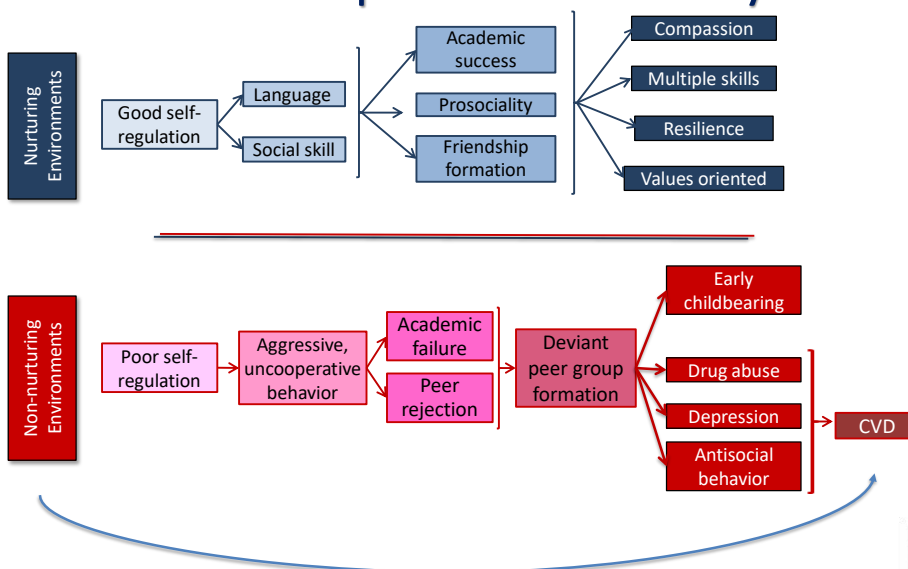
Nurturing Environments

Good self-regulation

Language

Social skill

Academic success

Prosociality

Friendship formation

Compassion

Multiple skills

Resilience

Values oriented

Non-nurturing Environments

Poor self-regulation

Aggressive, uncooperative behavior

Academic failure

Peer rejection

Deviant peer group formation

Early childbearing

Drug abuse

Depression

Antisocial behavior

CVD